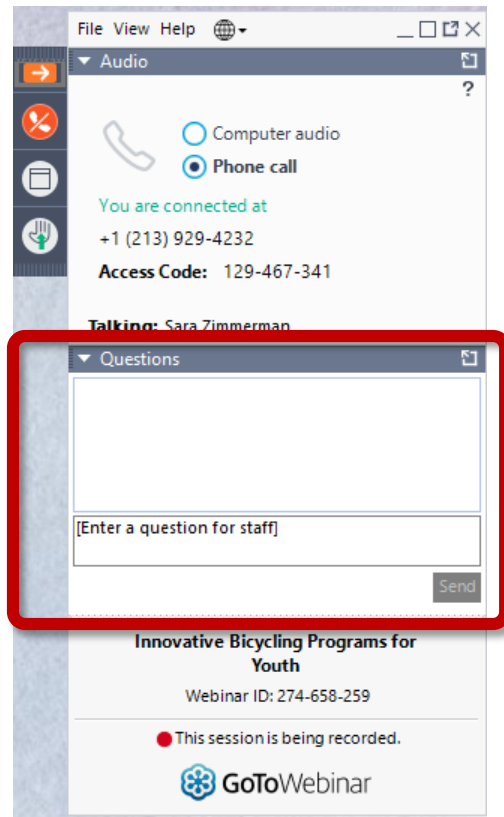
File View Help

Audio

?

Computer audio

Phone call

You are connected at

+1 (213) 929-4232

Access Code: 129-467-341

Talking: Sara Zimmerman

Questions

[Enter a question for staff]

Send

Innovative Bicycling Programs for Youth

Webinar ID: 274-658-259

This session is being recorded.

GoToWebinar